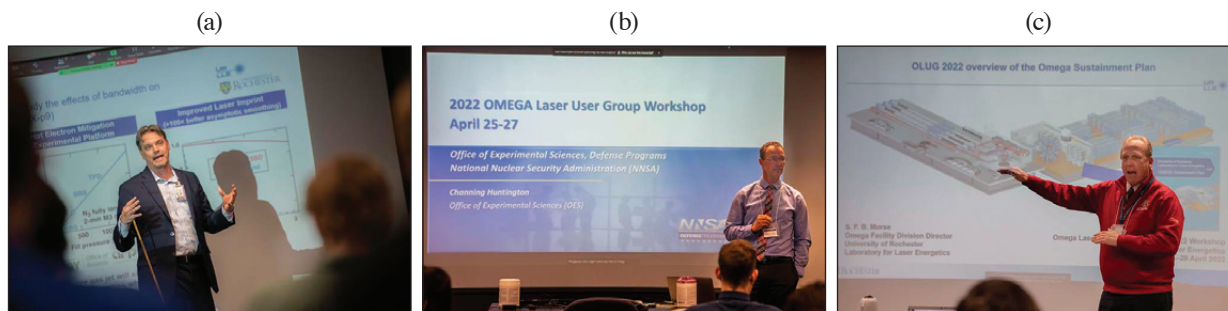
(a)

(b)

(c)

UNIVERSITY of ROCHESTER

dy the effects of bandwidth on

Improved Laser Imprint

Electron Mitigation

Experimental Platform

2022 OMEGA Laser User Group Workshop

April 25-27

Office of Experimental Sciences, Defense Programs

National Nuclear Security Administration (NNSA)

Channing Huntington

Office of Experimental Sciences (OES)

NNSA

OLUG 2022 overview of the Omega Sustainment Plan

S. F. B. Morse

Omega Facility Division Director

University of Rochester

Laboratory for Laser Energetics

Omega Las

Workshop

-28 April 2022